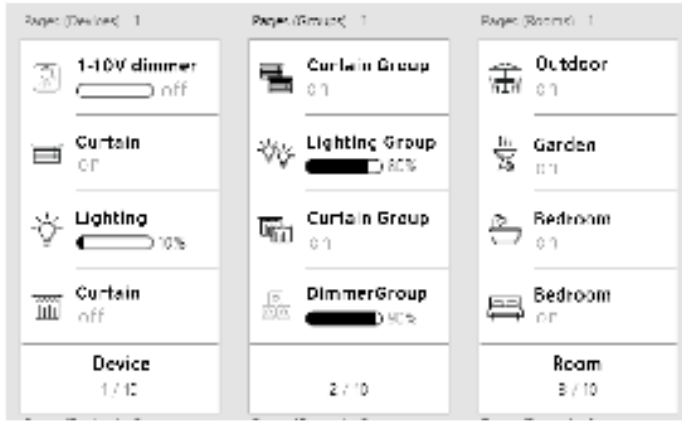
Pages (Devices) 1

1-10V dimmer
off

Curtain
Off

Lighting
10%

Curtain
off

Device
1 / 10

Pages (Groups) 1

Curtain Group
On

Lighting Group
80%

Curtain Group
On

DimmerGroup
90%

2 / 10

Pages (Rooms) 1

Outdoor
On

Garden
On

Bedroom
On

Bedroom
Off

Room
3 / 10